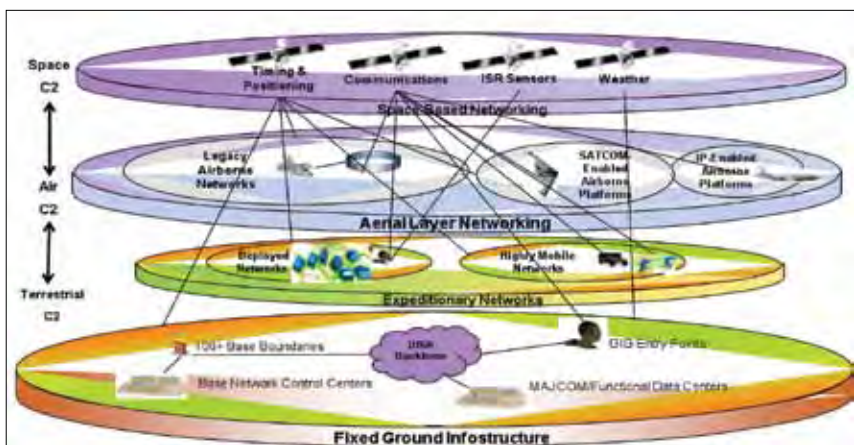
Space
C2

Timing & Positioning

Communications

ISR Sensors

Weather

Space Based Networking

Air
C2

Legacy Airborne Networks

SATCOM Enabled Airborne Platforms

IP Enabled Airborne Platforms

Aerial Layer Networking

Deployed Networks

Highly Mobile Networks

Terrestrial
C2

Expeditionary Networks

100+ Base Boundaries

DISN Backbone

GIG Entry Points

Base Network Control Centers

MAJCOM/Functional Data Centers

Fixed Ground Infostructure